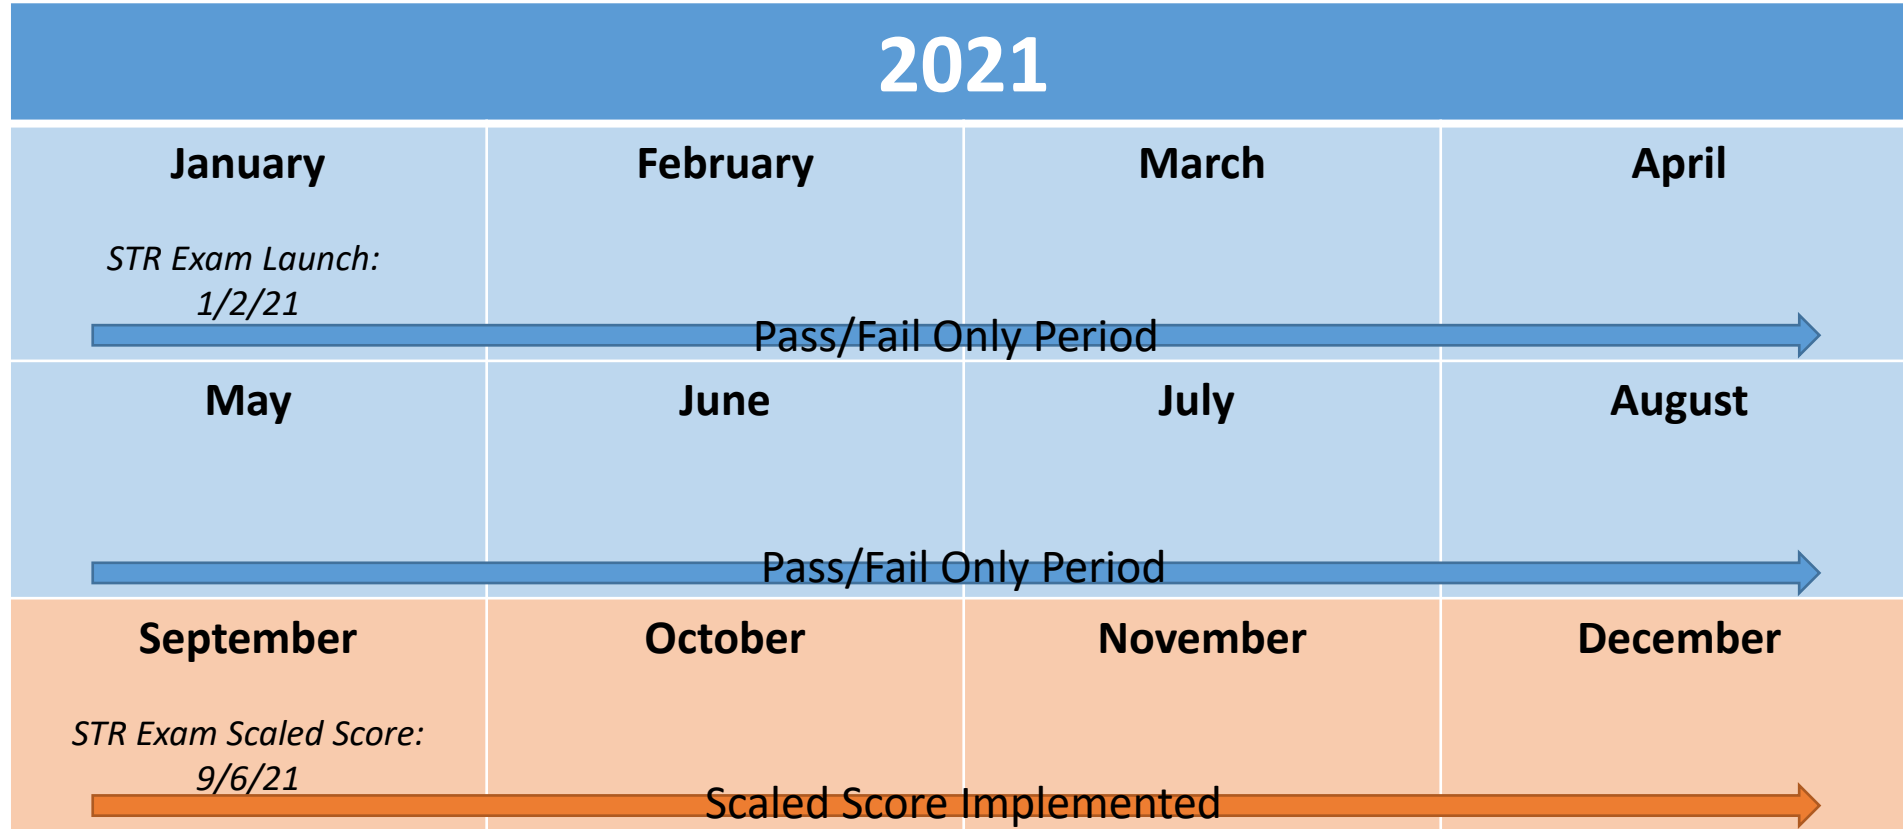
2021

| January | February | March | April |
|---|---|---|---|
| STR Exam Launch: 1/2/21 | | | |

Pass/Fail Only Period

| May | June | July | August |
|---|---|---|---|

Pass/Fail Only Period

| September | October | November | December |
|---|---|---|---|
| STR Exam Scaled Score: 9/6/21 | | | |

Scaled Score Implemented